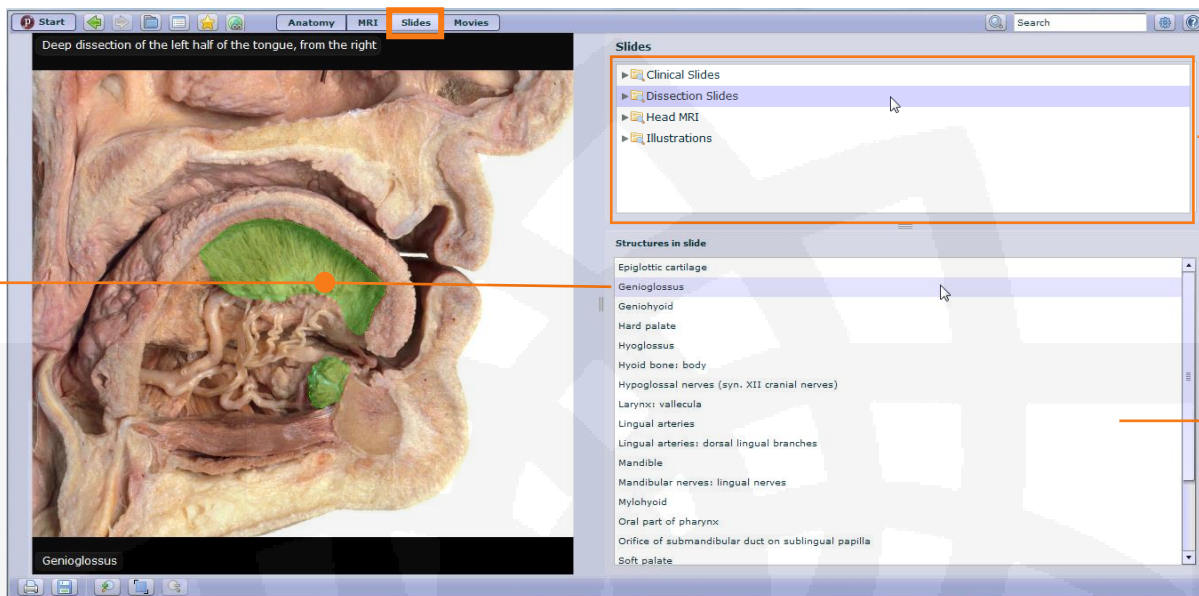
Start

Anatomy | MRI | Slides | Movies

Search

Deep dissection of the left half of the tongue, from the right

Genioglossus

Slides

Clinical Slides
Dissection Slides
Head MRI
Illustrations

Structures in slide

Epiglottic cartilage
Genioglossus
Geniohyoid
Hard palate
Hyoglossus
Hyoid bone: body
Hypoglossal nerves (syn. XII cranial nerves)
Larynx: vallecula
Lingual arteries
Lingual arteries: dorsal lingual branches
Mandible
Mandibular nerves: lingual nerves
Mylohyoid
Oral part of pharynx
Orifice of submandibular duct on sublingual papilla
Soft palate